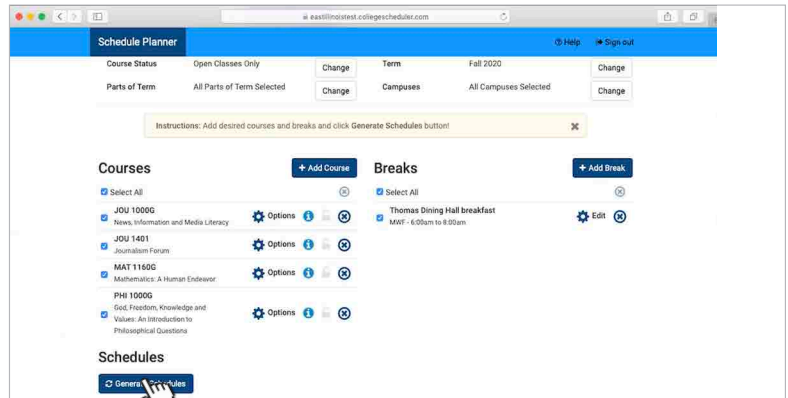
eastillinoistest.collegescheduler.com

Schedule Planner

Help Sign out

Course Status Open Classes Only Change Term Fall 2020 Change

Parts of Term All Parts of Term Selected Change Campuses All Campuses Selected Change

Instructions: Add desired courses and breaks and click Generate Schedules button!

Courses

+ Add Course

Select All

JOU 1000G
News, Information and Media Literacy
Options

JOU 1401
Journalism Forum
Options

MAT 1160G
Mathematics: A Human Endeavor
Options

PHI 1000G
God, Freedom, Knowledge and Values: An Introduction to Philosophical Questions
Options

Breaks

+ Add Break

Select All

Thomas Dining Hall breakfast
MWF - 6:00am to 8:00am
Edit

Schedules

Genera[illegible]dules